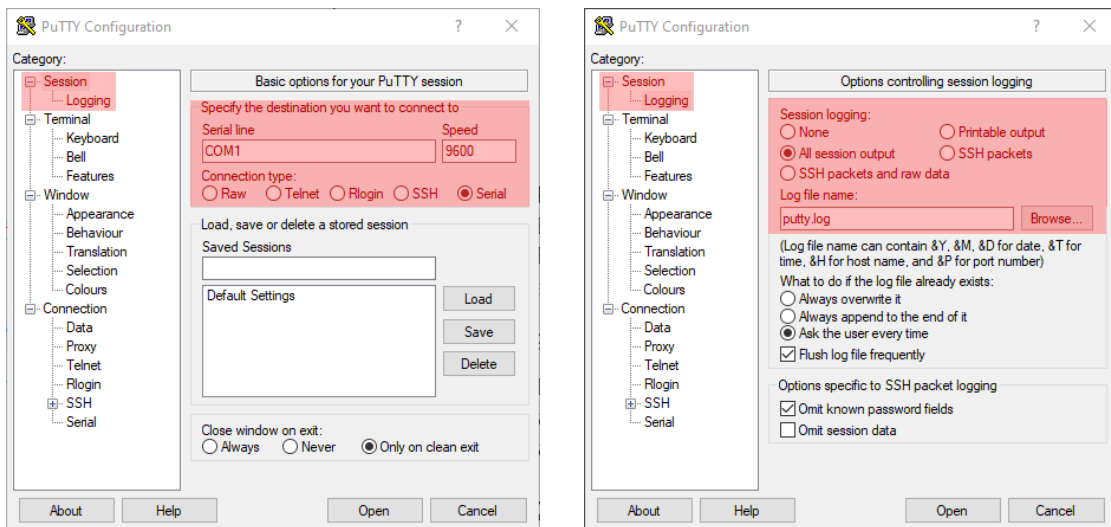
PuTTY Configuration ? X

Category:
Session
Logging
Terminal
Keyboard
Bell
Features
Window
Appearance
Behaviour
Translation
Selection
Colours
Connection
Data
Proxy
Telnet
Rlogin
SSH
Serial

Basic options for your PuTTY session
Specify the destination you want to connect to
Serial line
COM1
Speed
9600
Connection type:
Raw Telnet Rlogin SSH Serial

Load, save or delete a stored session
Saved Sessions
Default Settings
Load
Save
Delete

Close window on exit:
Always Never Only on clean exit

About Help Open Cancel

PuTTY Configuration ? X

Category:
Session
Logging
Terminal
Keyboard
Bell
Features
Window
Appearance
Behaviour
Translation
Selection
Colours
Connection
Data
Proxy
Telnet
Rlogin
SSH
Serial

Options controlling session logging
Session logging:
None Printable output
All session output SSH packets
SSH packets and raw data
Log file name:
putty.log
Browse...
(Log file name can contain &Y, &M, &D for date, &T for time, &H for host name, and &P for port number)
What to do if the log file already exists:
Always overwrite it
Always append to the end of it
Ask the user every time
Flush log file frequently

Options specific to SSH packet logging
Omit known password fields
Omit session data

About Help Open Cancel